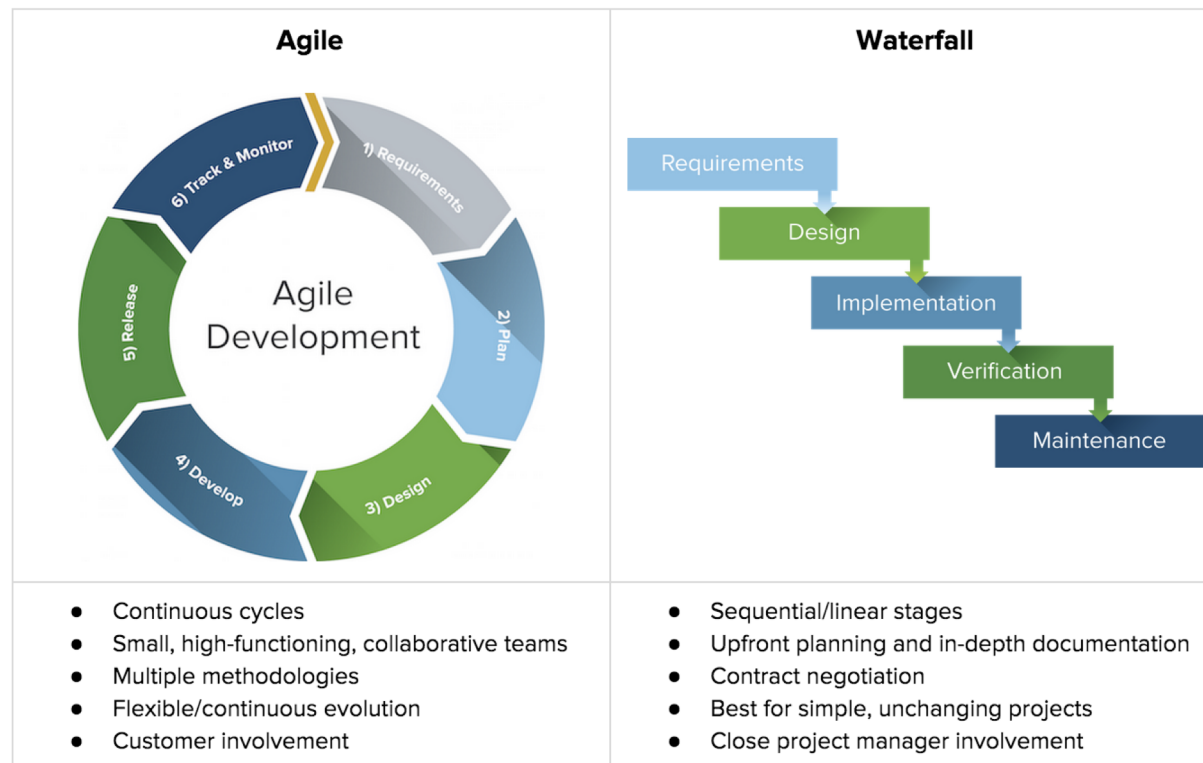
| Agile | Waterfall |
|---|---|
| 1) Requirements<br>2) Plan<br>3) Design<br>4) Develop<br>5) Release<br>6) Track & Monitor<br>Agile Development | Requirements<br>Design<br>Implementation<br>Verification<br>Maintenance |
| • Continuous cycles<br>• Small, high-functioning, collaborative teams<br>• Multiple methodologies<br>• Flexible/continuous evolution<br>• Customer involvement | • Sequential/linear stages<br>• Upfront planning and in-depth documentation<br>• Contract negotiation<br>• Best for simple, unchanging projects<br>• Close project manager involvement |